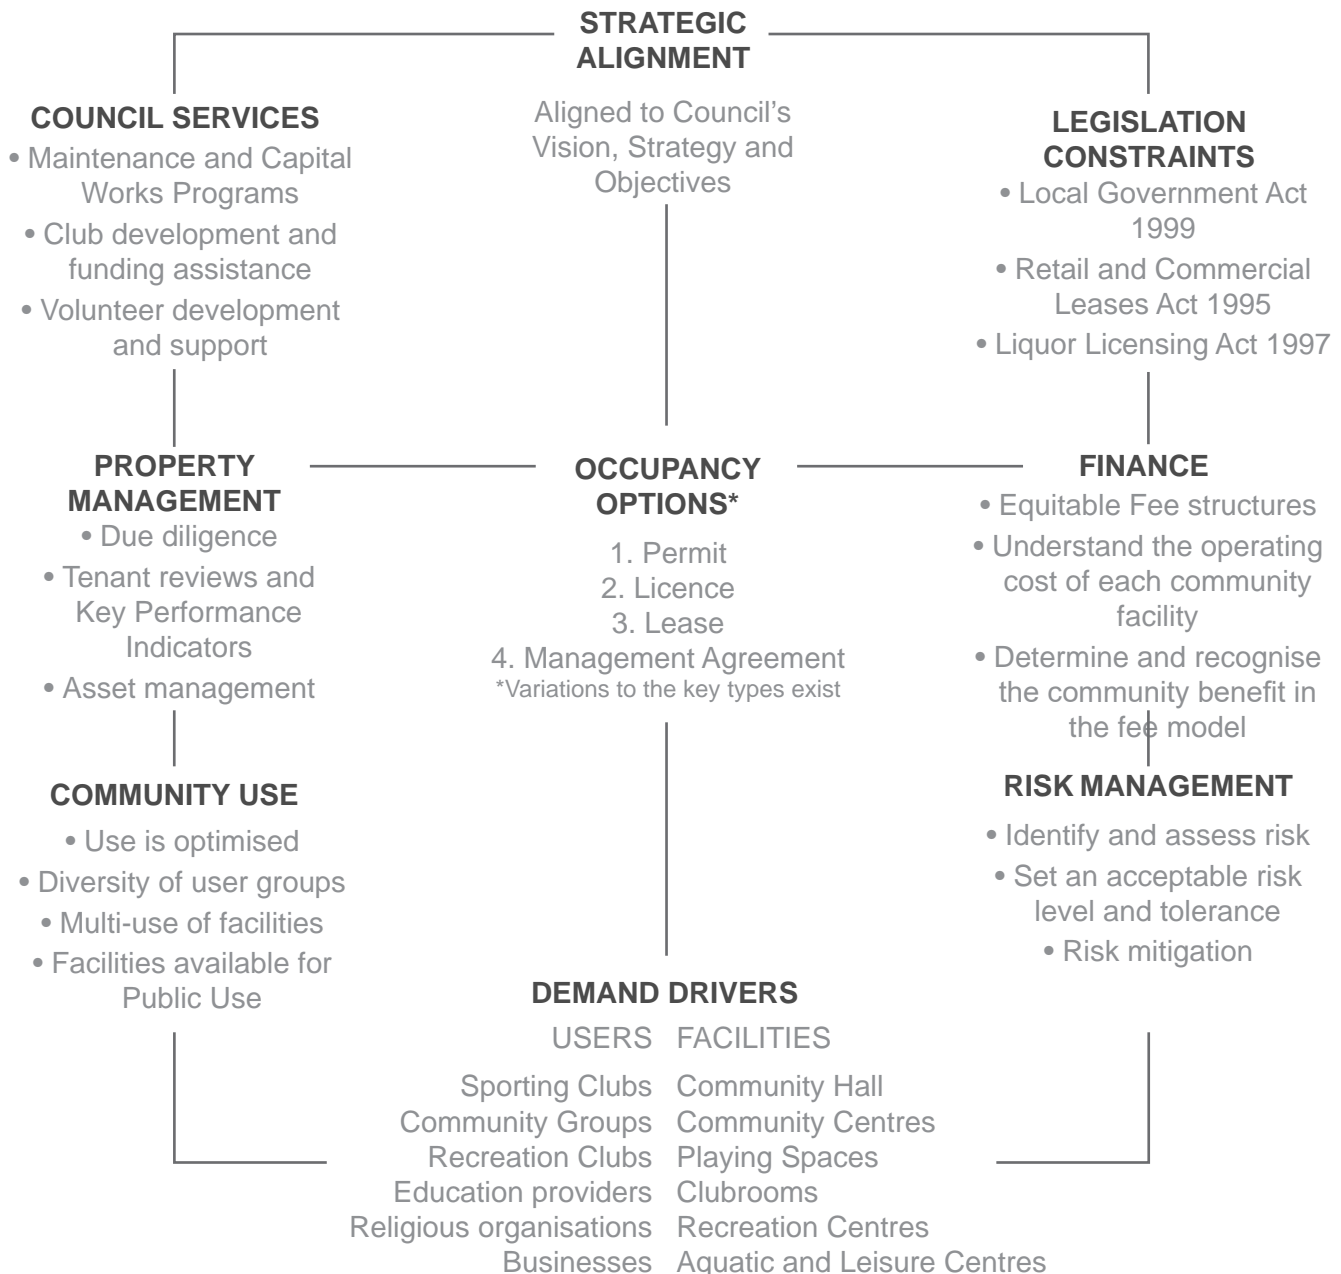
STRATEGIC ALIGNMENT

Aligned to Council's Vision, Strategy and Objectives

COUNCIL SERVICES

• Maintenance and Capital Works Programs
• Club development and funding assistance
• Volunteer development and support

LEGISLATION CONSTRAINTS

• Local Government Act 1999
• Retail and Commercial Leases Act 1995
• Liquor Licensing Act 1997

PROPERTY MANAGEMENT

• Due diligence
• Tenant reviews and Key Performance Indicators
• Asset management

OCCUPANCY OPTIONS*

1. Permit
2. Licence
3. Lease
4. Management Agreement
*Variations to the key types exist

FINANCE

• Equitable Fee structures
• Understand the operating cost of each community facility
• Determine and recognise the community benefit in the fee model

COMMUNITY USE

• Use is optimised
• Diversity of user groups
• Multi-use of facilities
• Facilities available for Public Use

RISK MANAGEMENT

• Identify and assess risk
• Set an acceptable risk level and tolerance
• Risk mitigation

DEMAND DRIVERS

| USERS | FACILITIES |
|---|---|
| Sporting Clubs | Community Hall |
| Community Groups | Community Centres |
| Recreation Clubs | Playing Spaces |
| Education providers | Clubrooms |
| Religious organisations | Recreation Centres |
| Businesses | Aquatic and Leisure Centres |